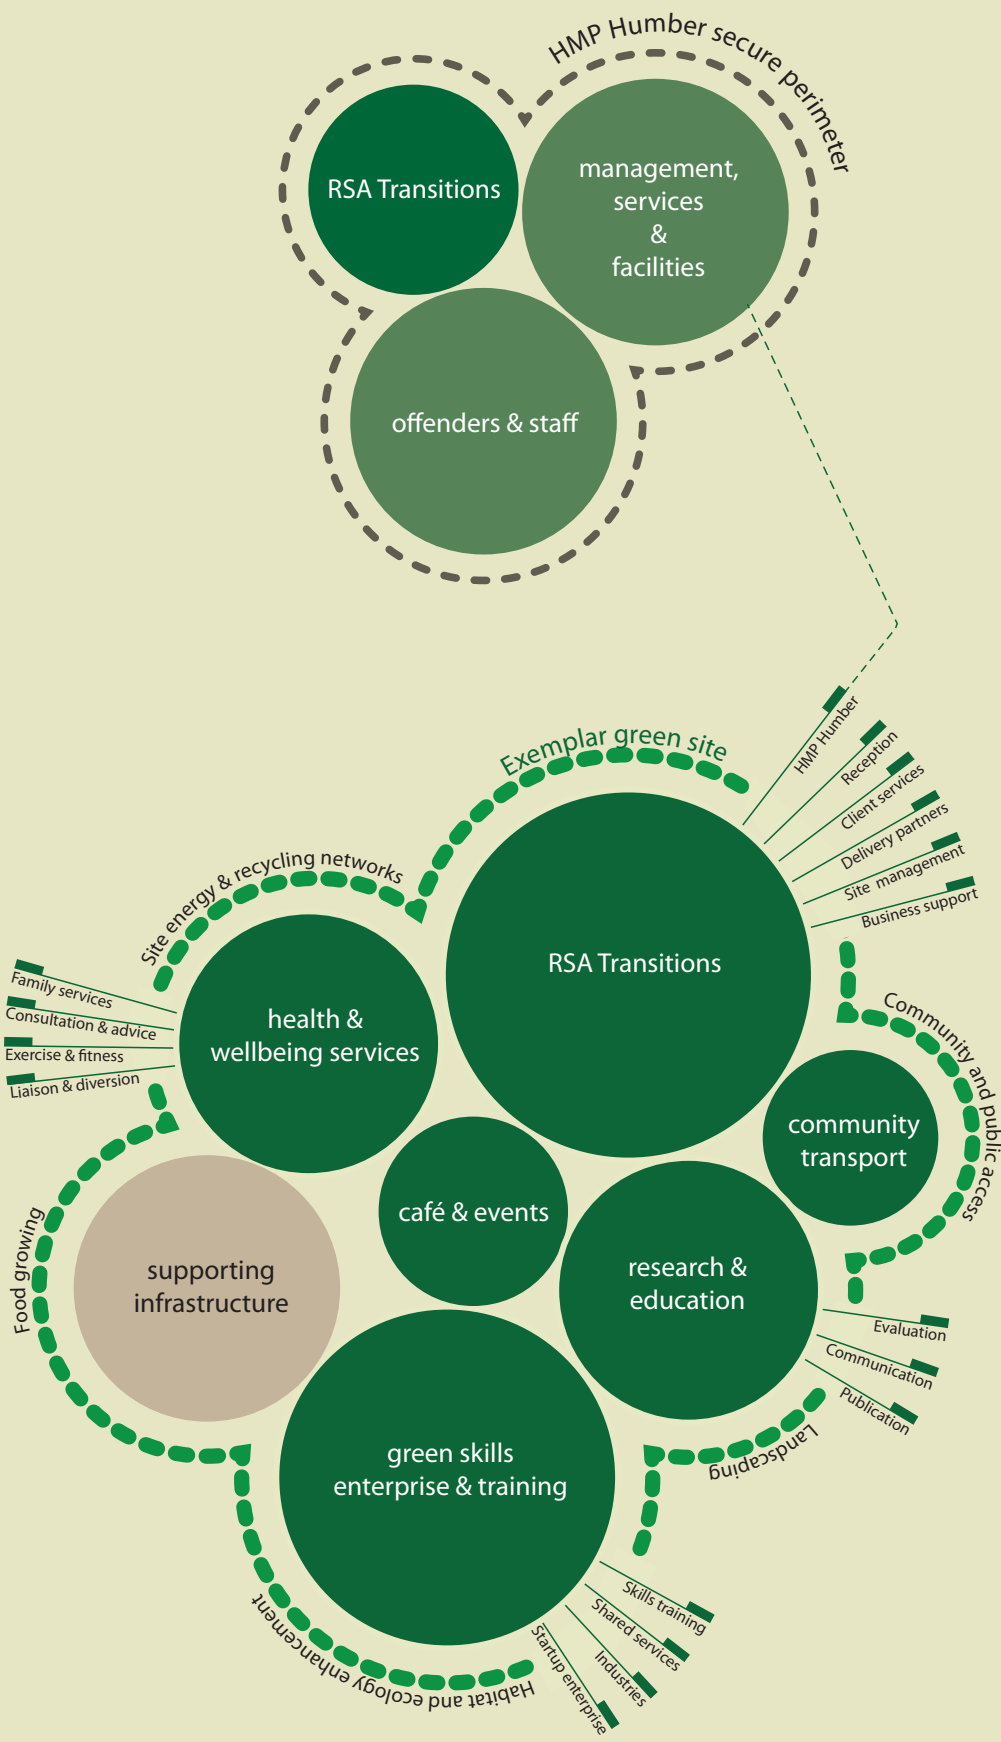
HMP Humber secure perimeter

RSA Transitions

management, services & facilities

offenders & staff

Exemplar green site

HMP Humber
Reception
Client services
Delivery partners
Site management
Business support

Site energy & recycling networks

Family services
Consultation & advice
Exercise & fitness
Liaison & diversion

health & wellbeing services

RSA Transitions

Community and public access

community transport

café & events

Food growing

supporting infrastructure

research & education

Evaluation
Communication
Publication

Landscaping

green skills enterprise & training

Skills training
Shared services
Industries
Startup enterprise

Habitat and ecology enhancement